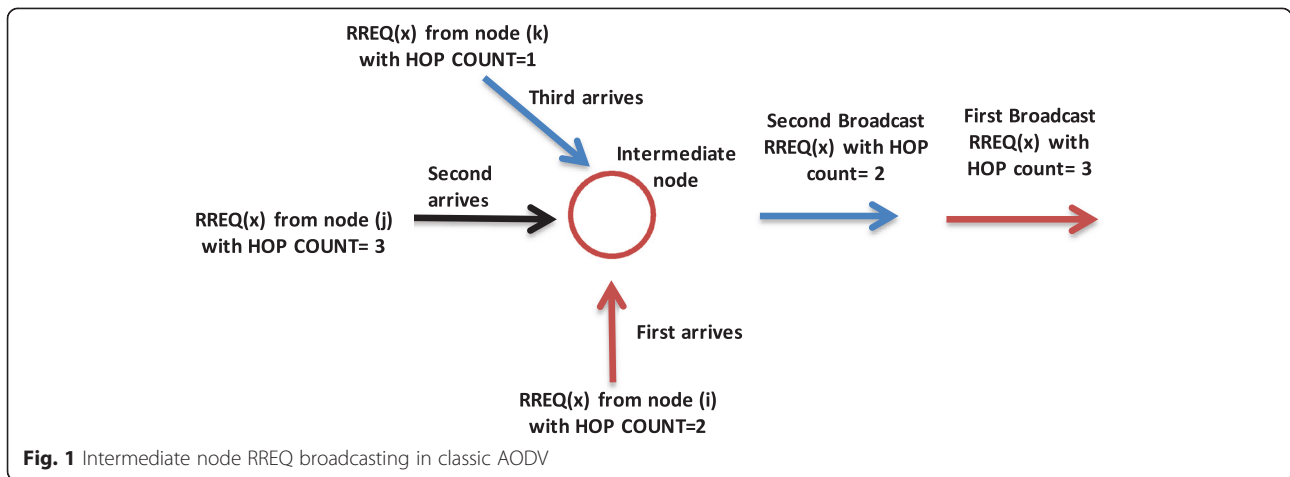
RREQ(x) from node (k) with HOP COUNT=1

Third arrives

Second Broadcast RREQ(x) with HOP count= 2

First Broadcast RREQ(x) with HOP count= 3

Intermediate node

Second arrives

RREQ(x) from node (j) with HOP COUNT= 3

First arrives

RREQ(x) from node (i) with HOP COUNT=2

**Fig. 1** Intermediate node RREQ broadcasting in classic AODV